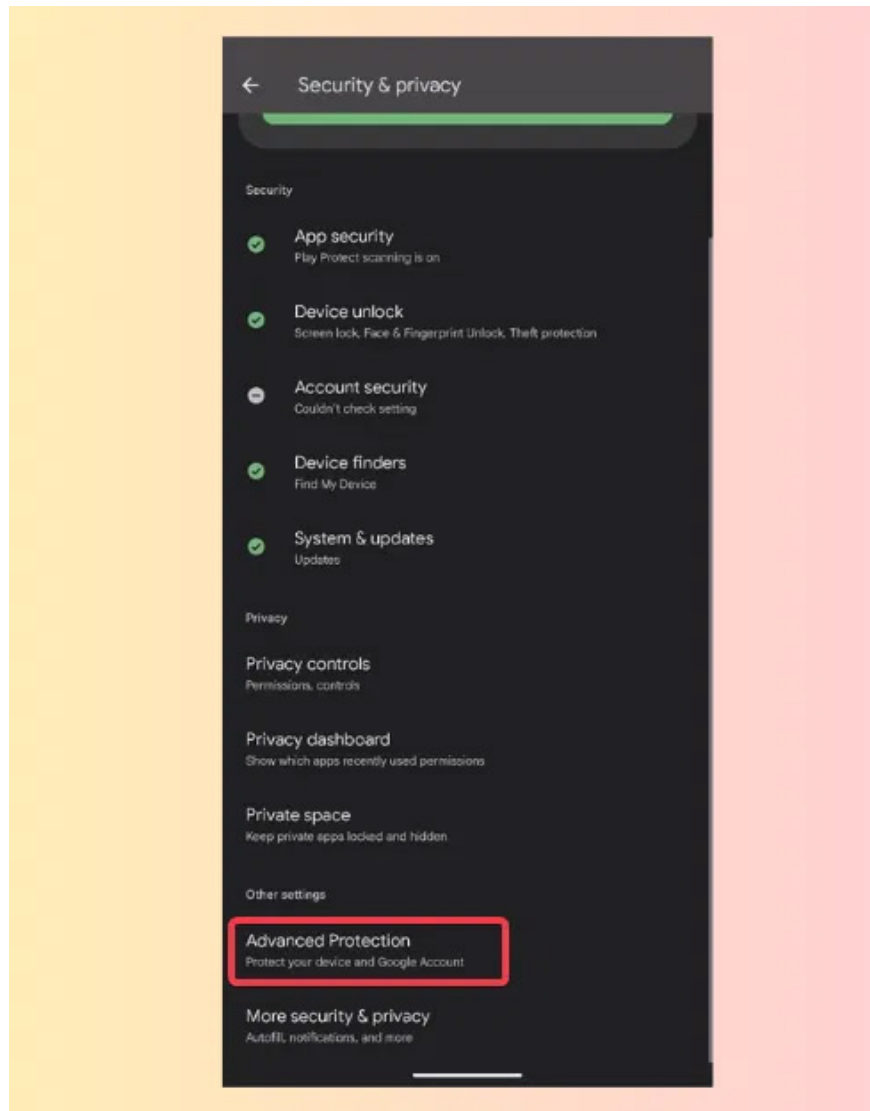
Security & privacy

Security

App security
Play Protect scanning is on

Device unlock
Screen lock, Face & Fingerprint Unlock, Theft protection

Account security
Couldn't check setting

Device finders
Find My Device

System & updates
Updates

Privacy

Privacy controls
Permissions, controls

Privacy dashboard
Show which apps recently used permissions

Private space
Keep private apps locked and hidden

Other settings

Advanced Protection
Protect your device and Google Account

More security & privacy
Autofill, notifications, and more